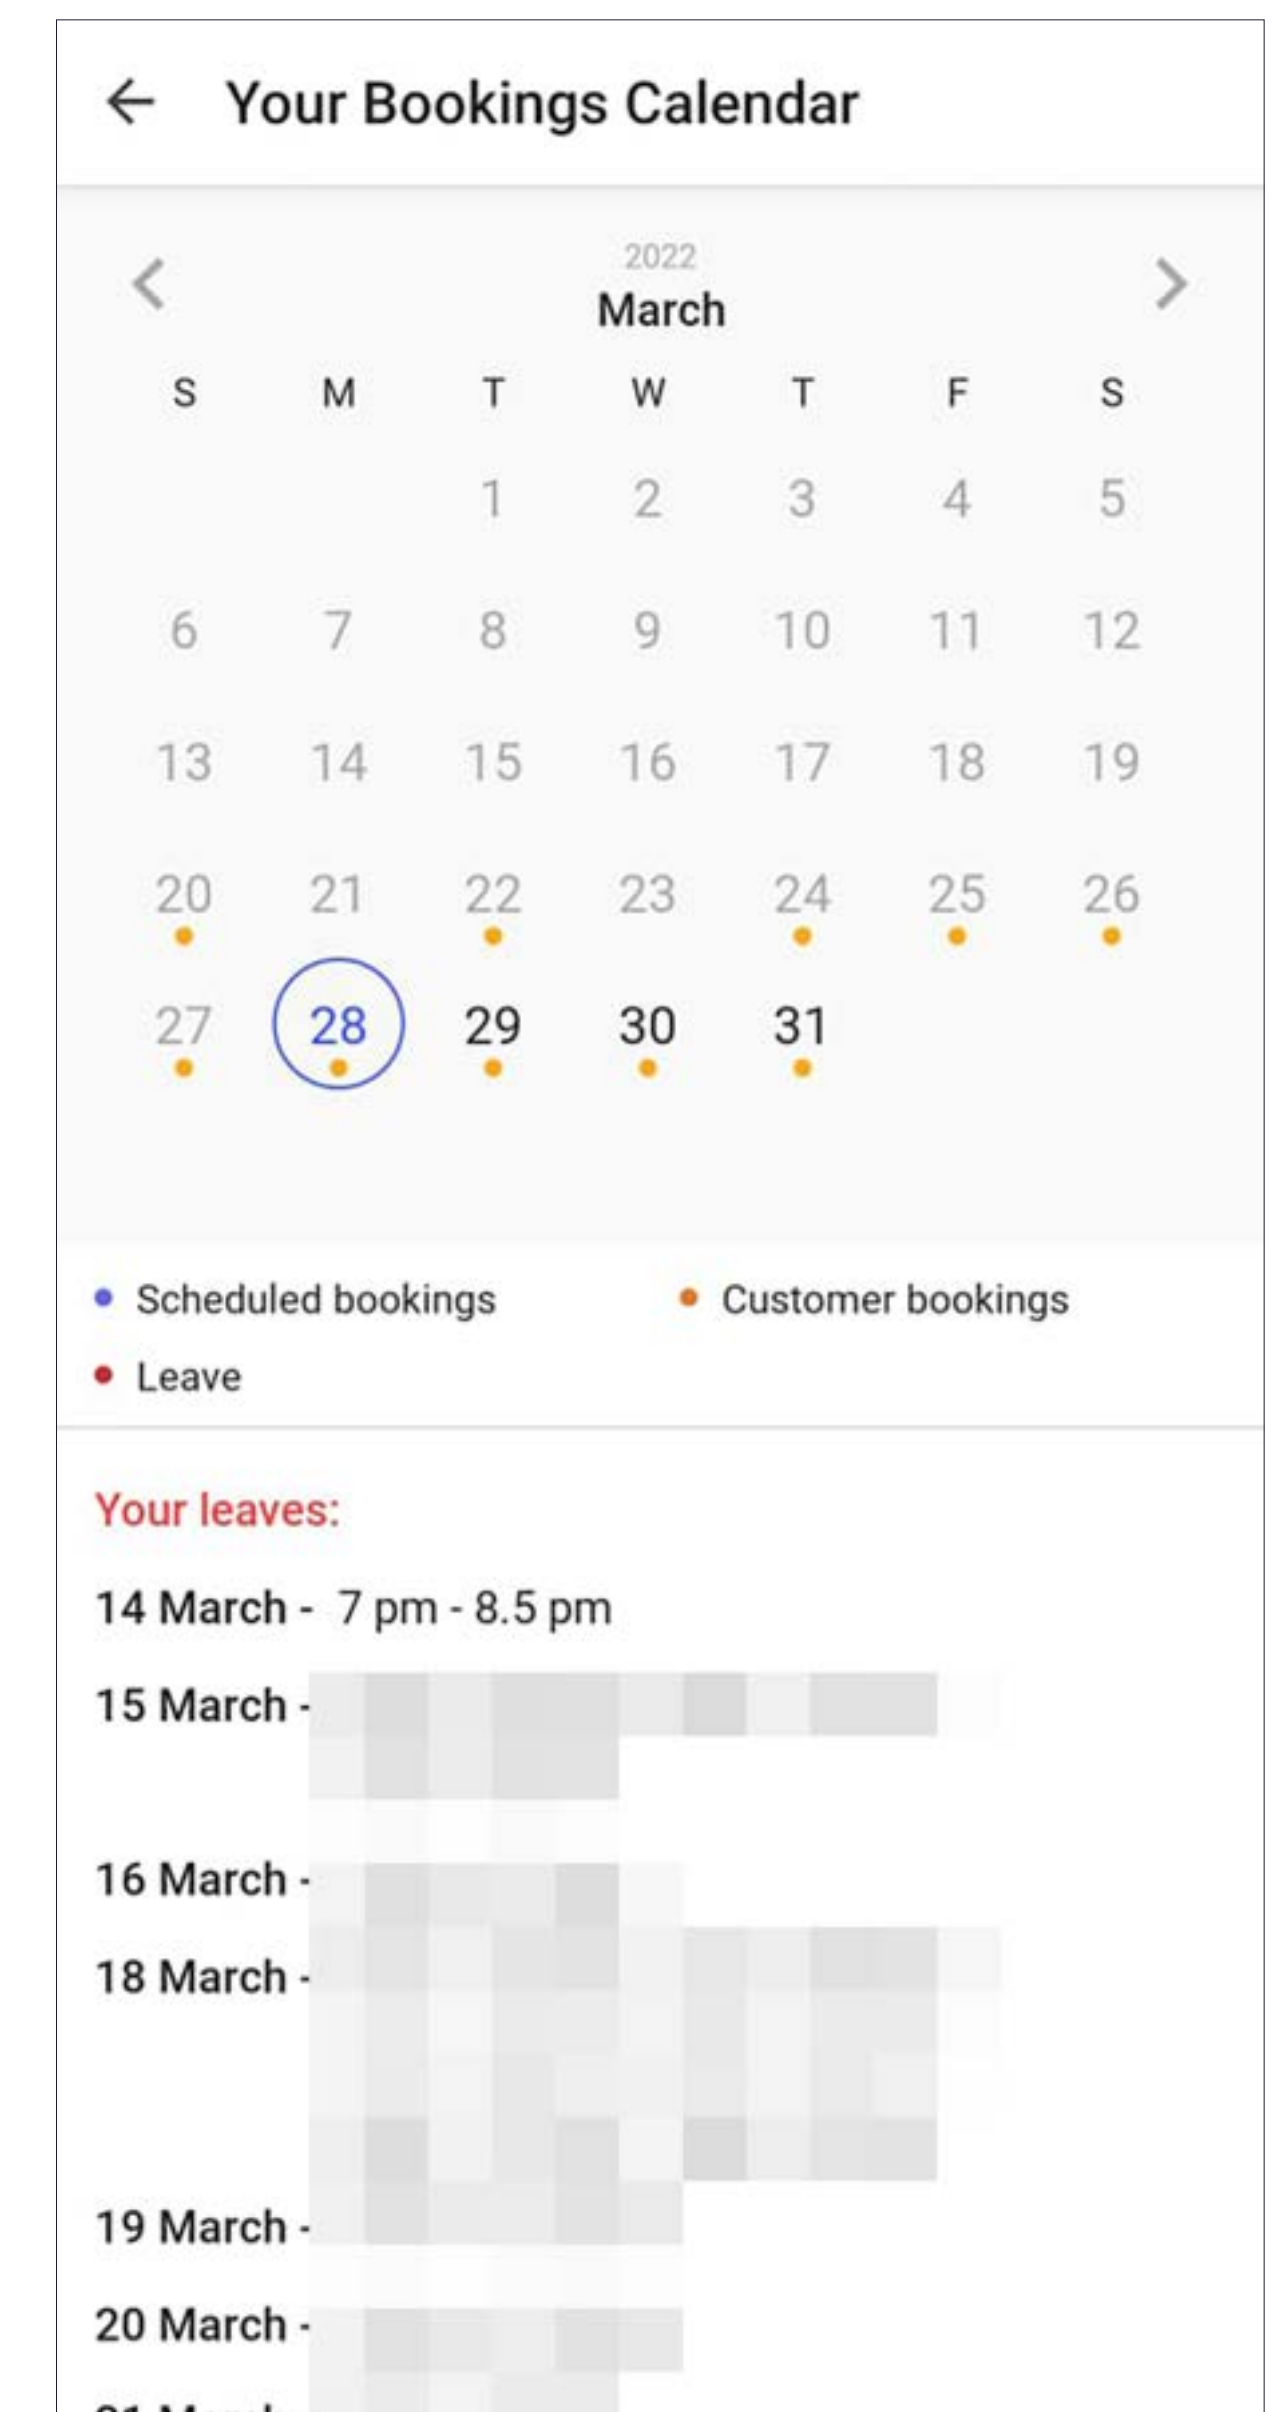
Your Bookings Calendar

2022
March

| S | M | T | W | T | F | S |
|---|---|---|---|---|---|---|
| | | 1 | 2 | 3 | 4 | 5 |
| 6 | 7 | 8 | 9 | 10 | 11 | 12 |
| 13 | 14 | 15 | 16 | 17 | 18 | 19 |
| 20 | 21 | 22 | 23 | 24 | 25 | 26 |
| 27 | 28 | 29 | 30 | 31 | | |

Scheduled bookings
Customer bookings
Leave

Your leaves:

14 March - 7 pm - 8.5 pm

15 March - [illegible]

16 March - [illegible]

18 March - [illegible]

19 March - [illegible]

20 March - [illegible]

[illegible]